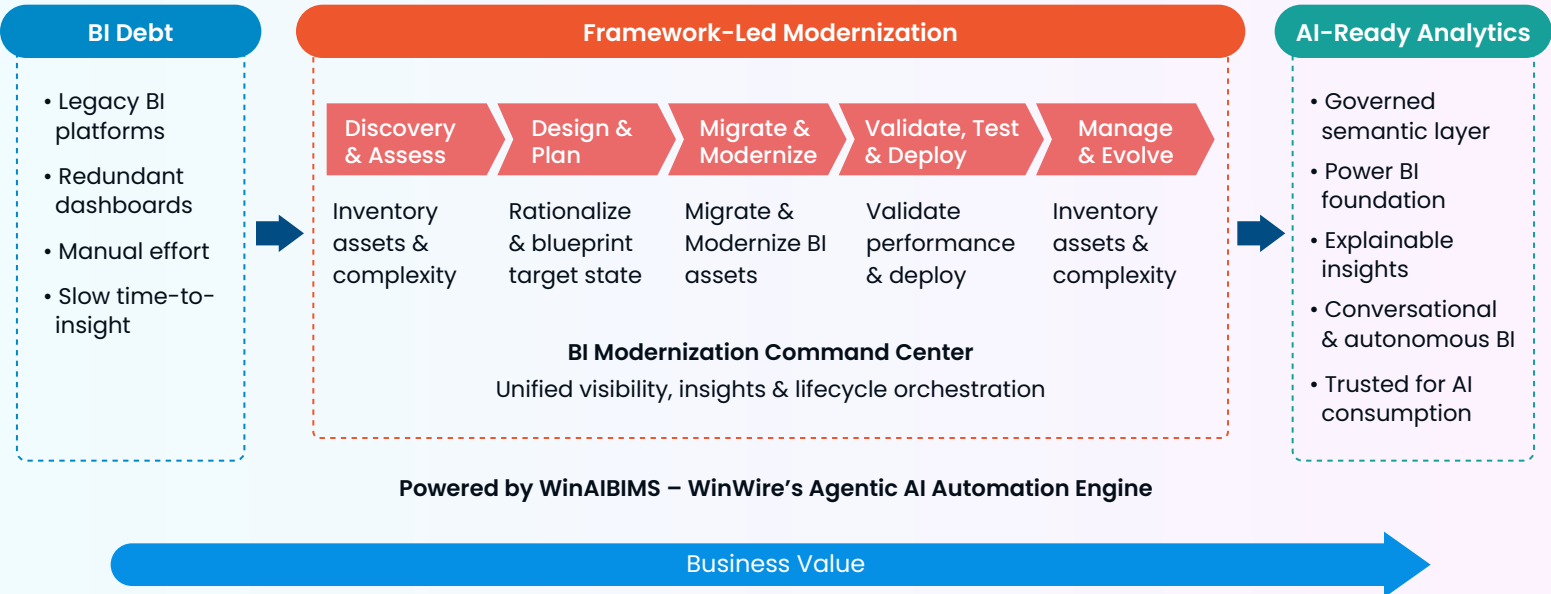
BI Debt

• Legacy BI platforms
• Redundant dashboards
• Manual effort
• Slow time-to-insight

Framework-Led Modernization

Discovery & Assess

Inventory assets & complexity

Design & Plan

Rationalize & blueprint target state

Migrate & Modernize

Migrate & Modernize BI assets

Validate, Test & Deploy

Validate performance & deploy

Manage & Evolve

Inventory assets & complexity

BI Modernization Command Center

Unified visibility, insights & lifecycle orchestration

AI-Ready Analytics

• Governed semantic layer
• Power BI foundation
• Explainable insights
• Conversational & autonomous BI
• Trusted for AI consumption

Powered by WinAIBIMS – WinWire's Agentic AI Automation Engine

Business Value